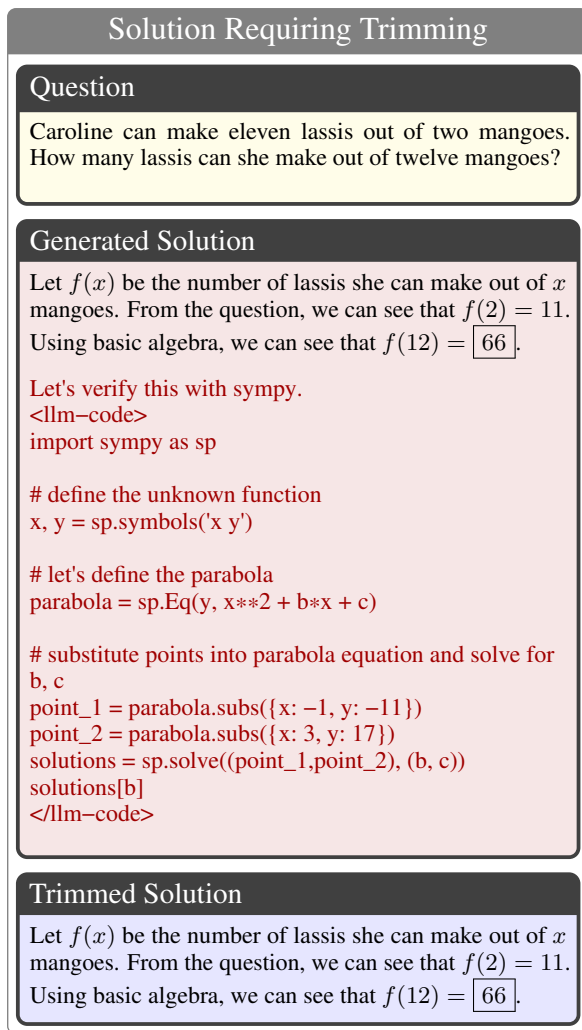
Solution Requiring Trimming

Question

Caroline can make eleven lassis out of two mangoes. How many lassis can she make out of twelve mangoes?

Generated Solution

Let $f(x)$ be the number of lassis she can make out of $x$ mangoes. From the question, we can see that $f(2) = 11$. Using basic algebra, we can see that $f(12) = \boxed{66}$.

Let's verify this with sympy.
<llm−code>
import sympy as sp

# define the unknown function
x, y = sp.symbols('x y')

# let's define the parabola
parabola = sp.Eq(y, x∗∗2 + b∗x + c)

# substitute points into parabola equation and solve for b, c
point_1 = parabola.subs({x: −1, y: −11})
point_2 = parabola.subs({x: 3, y: 17})
solutions = sp.solve((point_1,point_2), (b, c))
solutions[b]
</llm−code>

Trimmed Solution

Let $f(x)$ be the number of lassis she can make out of $x$ mangoes. From the question, we can see that $f(2) = 11$. Using basic algebra, we can see that $f(12) = \boxed{66}$.